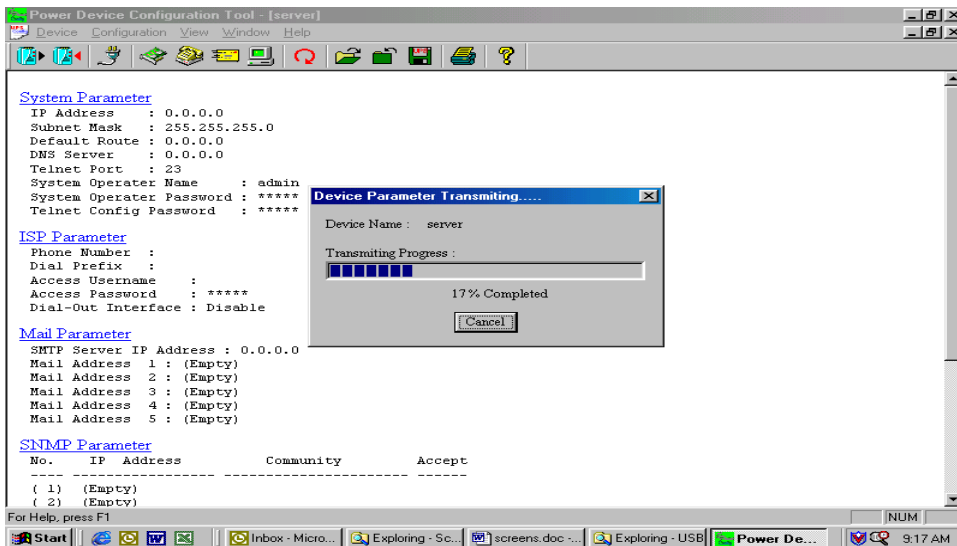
Power Device Configuration Tool - [server]

Device Configuration View Window Help

System Parameter
IP Address : 0.0.0.0
Subnet Mask : 255.255.255.0
Default Route : 0.0.0.0
DNS Server : 0.0.0.0
Telnet Port : 23
System Operater Name : admin
System Operater Password : *****
Telnet Config Password : *****

ISP Parameter
Phone Number :
Dial Prefix :
Access Username :
Access Password : *****
Dial-Out Interface : Disable

Mail Parameter
SMTP Server IP Address : 0.0.0.0
Mail Address 1 : (Empty)
Mail Address 2 : (Empty)
Mail Address 3 : (Empty)
Mail Address 4 : (Empty)
Mail Address 5 : (Empty)

SNMP Parameter
No. IP Address Community Accept
---- ---------------- ---------------------- ------
( 1) (Empty)
( 2) (Empty)

Device Parameter Transmiting.....
Device Name : server
Transmiting Progress :
17% Completed
Cancel

For Help, press F1
NUM

Start
Inbox - Micro...
Exploring - Sc...
screens.doc -...
Exploring - USB
Power De...
9:17 AM